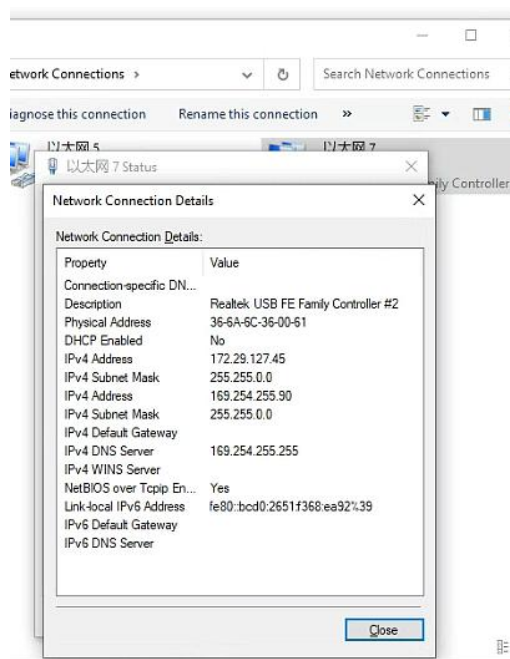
—

etwork Connections ›

Search Network Connections

iagnose this connection Rename this connection »

以太网 5

以太网 7

以太网 7 Status

ily Controller

Network Connection Details

Network Connection Details:

| Property | Value |
|---|---|
| Connection-specific DN... | |
| Description | Realtek USB FE Family Controller #2 |
| Physical Address | 36-6A-6C-36-00-61 |
| DHCP Enabled | No |
| IPv4 Address | 172.29.127.45 |
| IPv4 Subnet Mask | 255.255.0.0 |
| IPv4 Address | 169.254.255.90 |
| IPv4 Subnet Mask | 255.255.0.0 |
| IPv4 Default Gateway | |
| IPv4 DNS Server | 169.254.255.255 |
| IPv4 WINS Server | |
| NetBIOS over Tcpip En... | Yes |
| Link-local IPv6 Address | fe80::bcd0:2651:f368:ea92%39 |
| IPv6 Default Gateway | |
| IPv6 DNS Server | |

Close